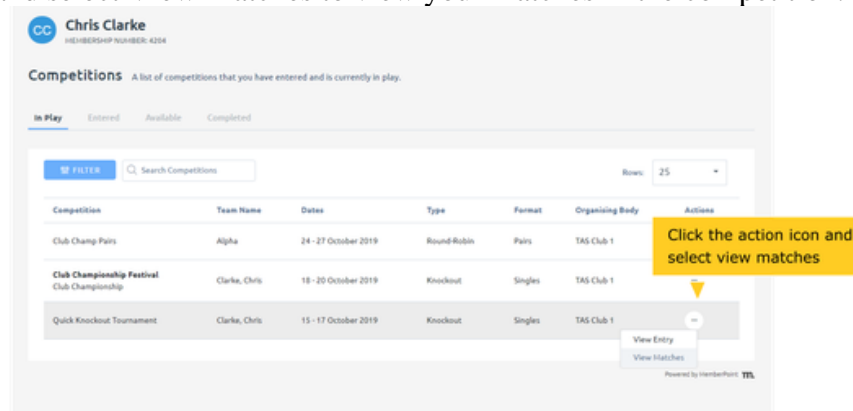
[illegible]

CC Chris Clarke
MEMBERSHIP NUMBER: 4204

Competitions A list of competitions that you have entered and is currently in play.

In Play Entered Available Completed

FILTER Search Competitions Rows: 25

| Competition | Team Name | Dates | Type | Format | Organising Body | Actions |
|---|---|---|---|---|---|---|
| Club Champ Pairs | Alpha | 24 - 27 October 2019 | Round-Robin | Pairs | TAS Club 1 | |
| Club Championship Festival Club Championship | Clarke, Chris | 18 - 20 October 2019 | Knockout | Singles | TAS Club 1 | |
| Quick Knockout Tournament | Clarke, Chris | 15 - 17 October 2019 | Knockout | Singles | TAS Club 1 | |

Click the action icon and select view matches

View Entry
View Matches

Powered by MemberPoint